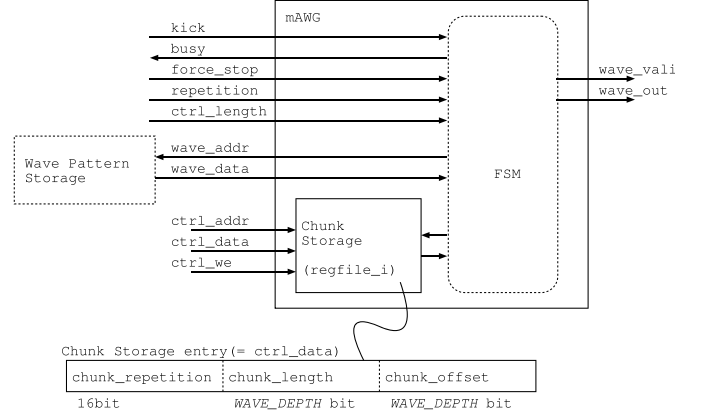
mAWG

kick
busy
force_stop
repetition
ctrl_length

Wave Pattern Storage

wave_addr
wave_data

FSM

wave_vali
wave_out

ctrl_addr
ctrl_data
ctrl_we

Chunk Storage

(regfile_i)

Chunk Storage entry(= ctrl_data)

| chunk_repetition | chunk_length | chunk_offset |
|---|---|---|
| 16bit | *WAVE_DEPTH* bit | *WAVE_DEPTH* bit |